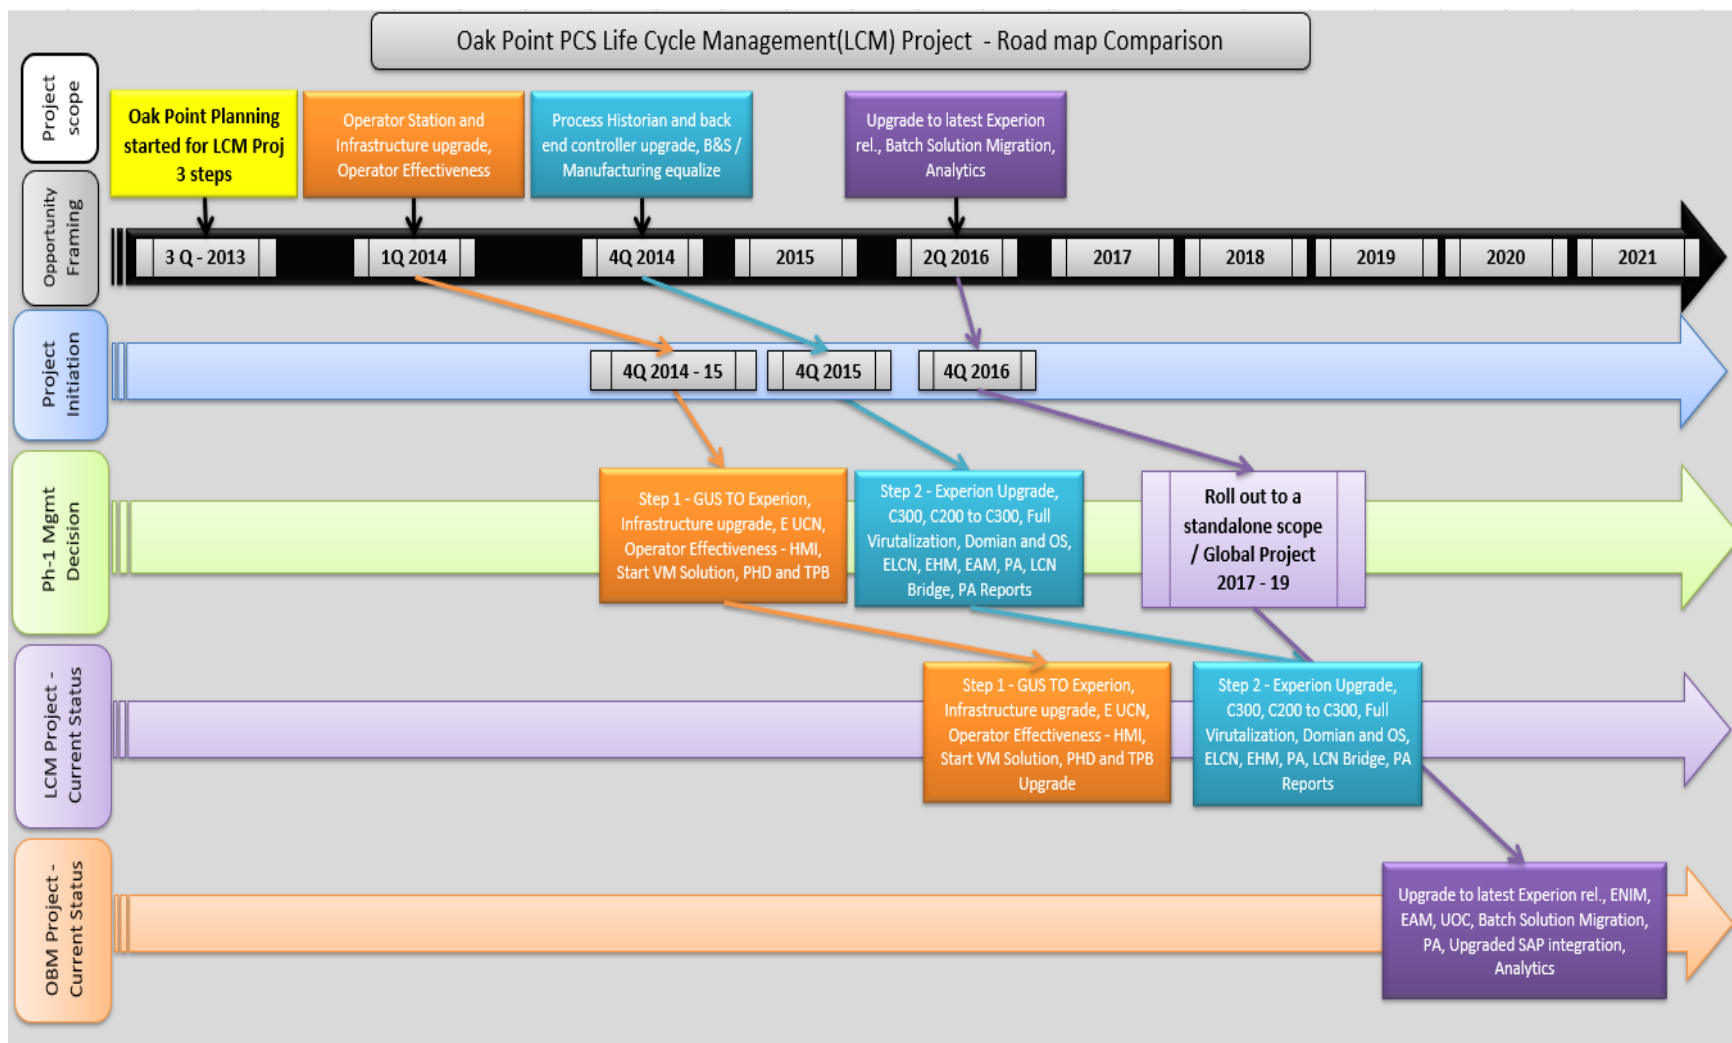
Oak Point PCS Life Cycle Management(LCM) Project - Road map Comparison

Project scope

Opportunity Framing

Oak Point Planning started for LCM Proj 3 steps

Operator Station and Infrastructure upgrade, Operator Effectiveness

Process Historian and back end controller upgrade, B&S / Manufacturing equalize

Upgrade to latest Experion rel., Batch Solution Migration, Analytics

3 Q - 2013

1Q 2014

4Q 2014

2015

2Q 2016

2017

2018

2019

2020

2021

Project Initiation

4Q 2014 - 15

4Q 2015

4Q 2016

Ph-1 Mgmt Decision

Step 1 - GUS TO Experion, Infrastructure upgrade, E UCN, Operator Effectiveness - HMI, Start VM Solution, PHD and TPB

Step 2 - Experion Upgrade, C300, C200 to C300, Full Virutalization, Domian and OS, ELCN, EHM, EAM, PA, LCN Bridge, PA Reports

Roll out to a standalone scope / Global Project 2017 - 19

LCM Project - Current Status

Step 1 - GUS TO Experion, Infrastructure upgrade, E UCN, Operator Effectiveness - HMI, Start VM Solution, PHD and TPB Upgrade

Step 2 - Experion Upgrade, C300, C200 to C300, Full Virutalization, Domian and OS, ELCN, EHM, PA, LCN Bridge, PA Reports

OBM Project - Current Status

Upgrade to latest Experion rel., ENIM, EAM, UOC, Batch Solution Migration, PA, Upgraded SAP integration, Analytics